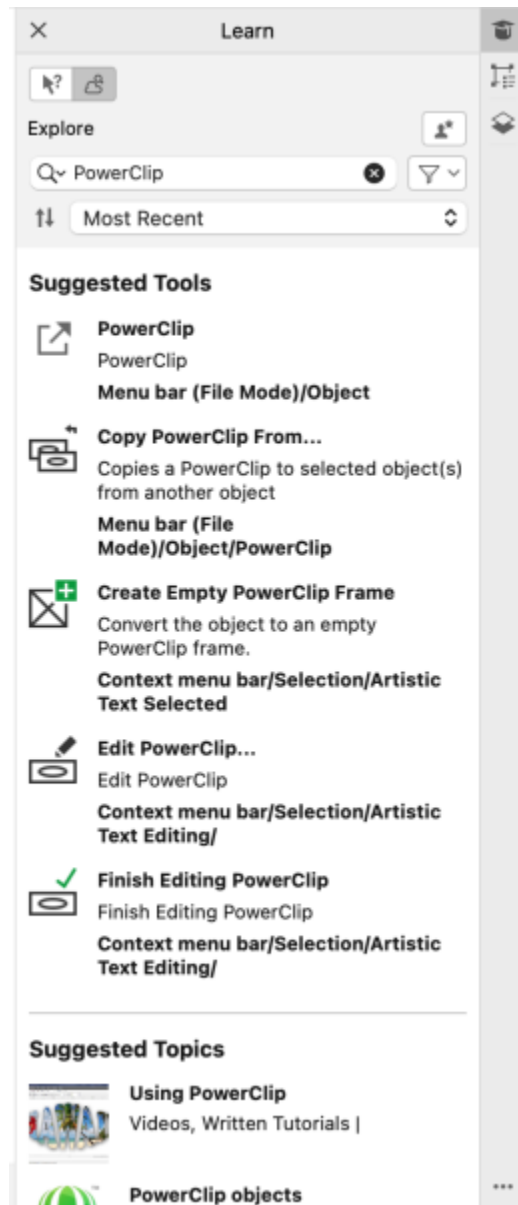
×

Learn

Explore

PowerClip

Most Recent

Suggested Tools

PowerClip
PowerClip
Menu bar (File Mode)/Object

Copy PowerClip From...
Copies a PowerClip to selected object(s) from another object
Menu bar (File Mode)/Object/PowerClip

Create Empty PowerClip Frame
Convert the object to an empty PowerClip frame.
Context menu bar/Selection/Artistic Text Selected

Edit PowerClip...
Edit PowerClip
Context menu bar/Selection/Artistic Text Editing/

Finish Editing PowerClip
Finish Editing PowerClip
Context menu bar/Selection/Artistic Text Editing/

Suggested Topics

Using PowerClip
Videos, Written Tutorials |

PowerClip objects

...